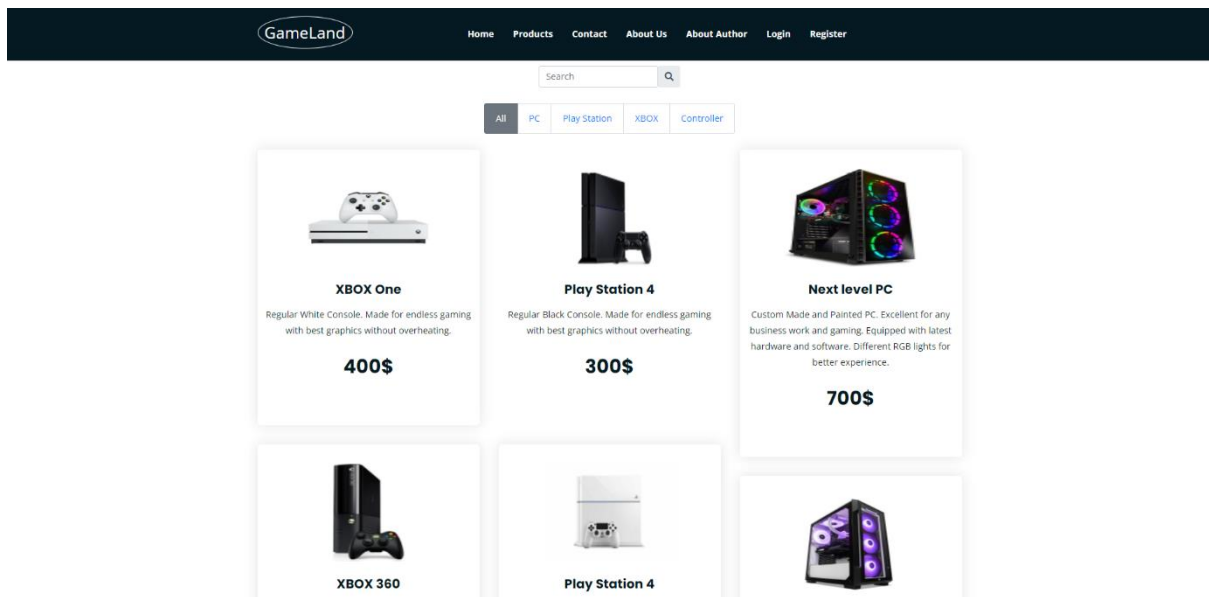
GameLand

Home Products Contact About Us About Author Login Register

Search

All PC Play Station XBOX Controller

XBOX One

Regular White Console. Made for endless gaming with best graphics without overheating.

400$

Play Station 4

Regular Black Console. Made for endless gaming with best graphics without overheating.

300$

Next level PC

Custom Made and Painted PC. Excellent for any business work and gaming. Equipped with latest hardware and software. Different RGB lights for better experience.

700$

XBOX 360

Play Station 4